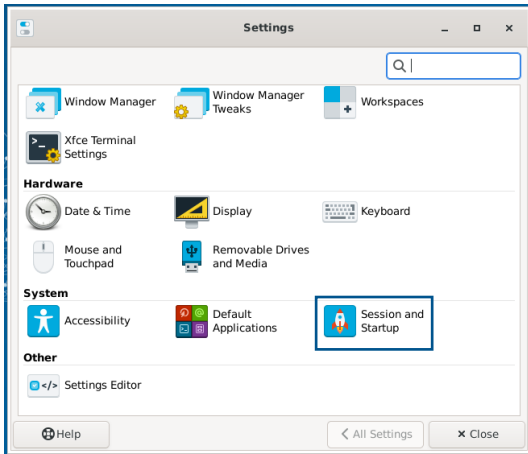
Settings

Window Manager
Window Manager Tweaks
Workspaces
Xfce Terminal Settings

Hardware
Date & Time
Display
Keyboard
Mouse and Touchpad
Removable Drives and Media

System
Accessibility
Default Applications
Session and Startup

Other
Settings Editor

Help
All Settings
Close